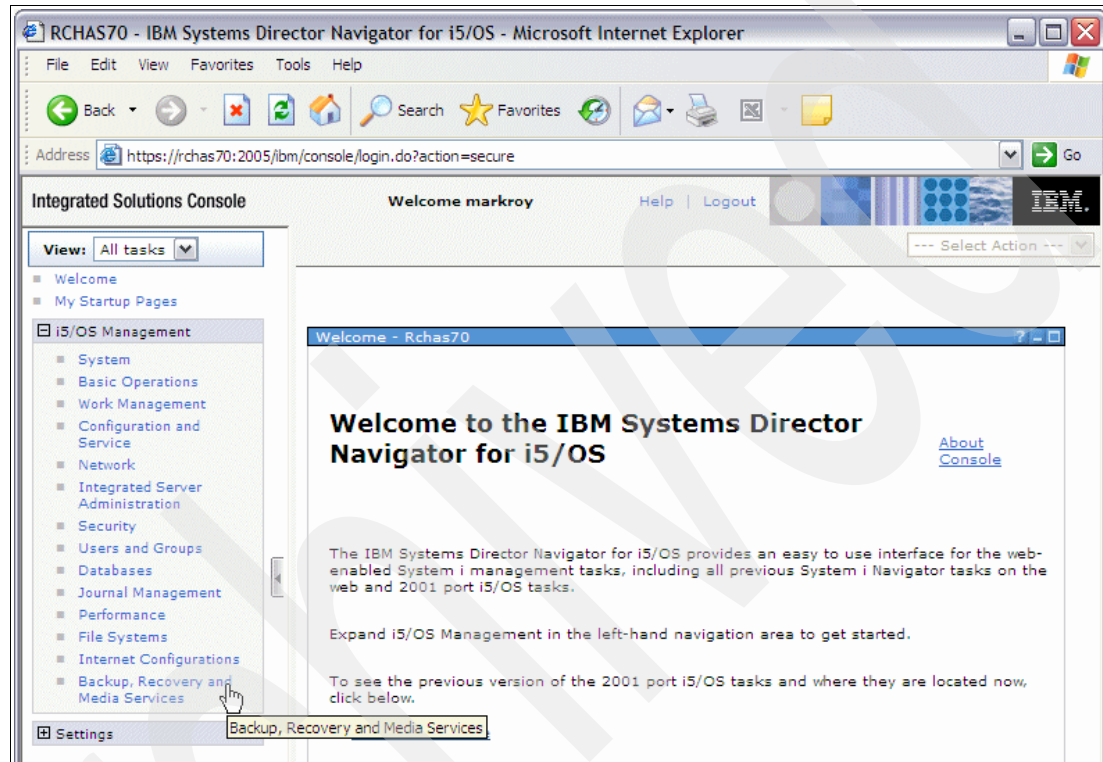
RCHAS70 - IBM Systems Director Navigator for i5/OS - Microsoft Internet Explorer

File Edit View Favorites Tools Help

Back Search Favorites

Address https://rchas70:2005/ibm/console/login.do?action=secure Go

Integrated Solutions Console Welcome markroy Help | Logout IBM.

View: All tasks

--- Select Action ---

Welcome
My Startup Pages

i5/OS Management
System
Basic Operations
Work Management
Configuration and Service
Network
Integrated Server Administration
Security
Users and Groups
Databases
Journal Management
Performance
File Systems
Internet Configurations
Backup, Recovery and Media Services

Settings

Backup, Recovery and Media Services

Welcome - Rchas70

Welcome to the IBM Systems Director Navigator for i5/OS

About Console

The IBM Systems Director Navigator for i5/OS provides an easy to use interface for the web-enabled System i management tasks, including all previous System i Navigator tasks on the web and 2001 port i5/OS tasks.

Expand i5/OS Management in the left-hand navigation area to get started.

To see the previous version of the 2001 port i5/OS tasks and where they are located now, click below.